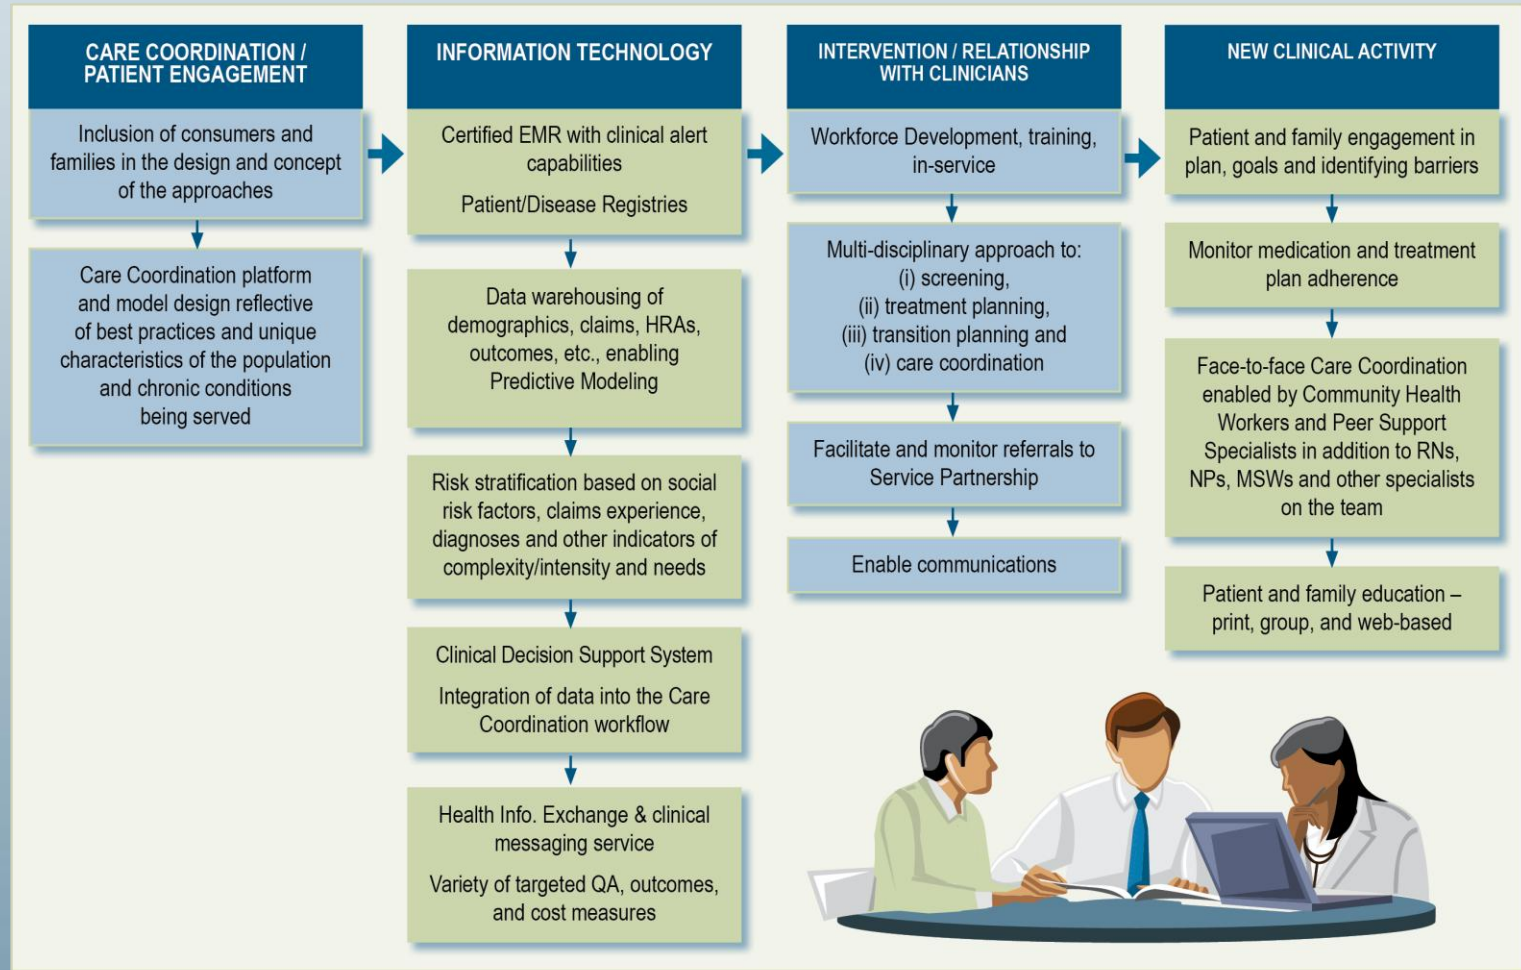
CARE COORDINATION / PATIENT ENGAGEMENT

Inclusion of consumers and families in the design and concept of the approaches

Care Coordination platform and model design reflective of best practices and unique characteristics of the population and chronic conditions being served

INFORMATION TECHNOLOGY

Certified EMR with clinical alert capabilities

Patient/Disease Registries

Data warehousing of demographics, claims, HRAs, outcomes, etc., enabling Predictive Modeling

Risk stratification based on social risk factors, claims experience, diagnoses and other indicators of complexity/intensity and needs

Clinical Decision Support System

Integration of data into the Care Coordination workflow

Health Info. Exchange & clinical messaging service

Variety of targeted QA, outcomes, and cost measures

INTERVENTION / RELATIONSHIP WITH CLINICIANS

Workforce Development, training, in-service

Multi-disciplinary approach to:
(i) screening,
(ii) treatment planning,
(iii) transition planning and
(iv) care coordination

Facilitate and monitor referrals to Service Partnership

Enable communications

NEW CLINICAL ACTIVITY

Patient and family engagement in plan, goals and identifying barriers

Monitor medication and treatment plan adherence

Face-to-face Care Coordination enabled by Community Health Workers and Peer Support Specialists in addition to RNs, NPs, MSWs and other specialists on the team

Patient and family education – print, group, and web-based